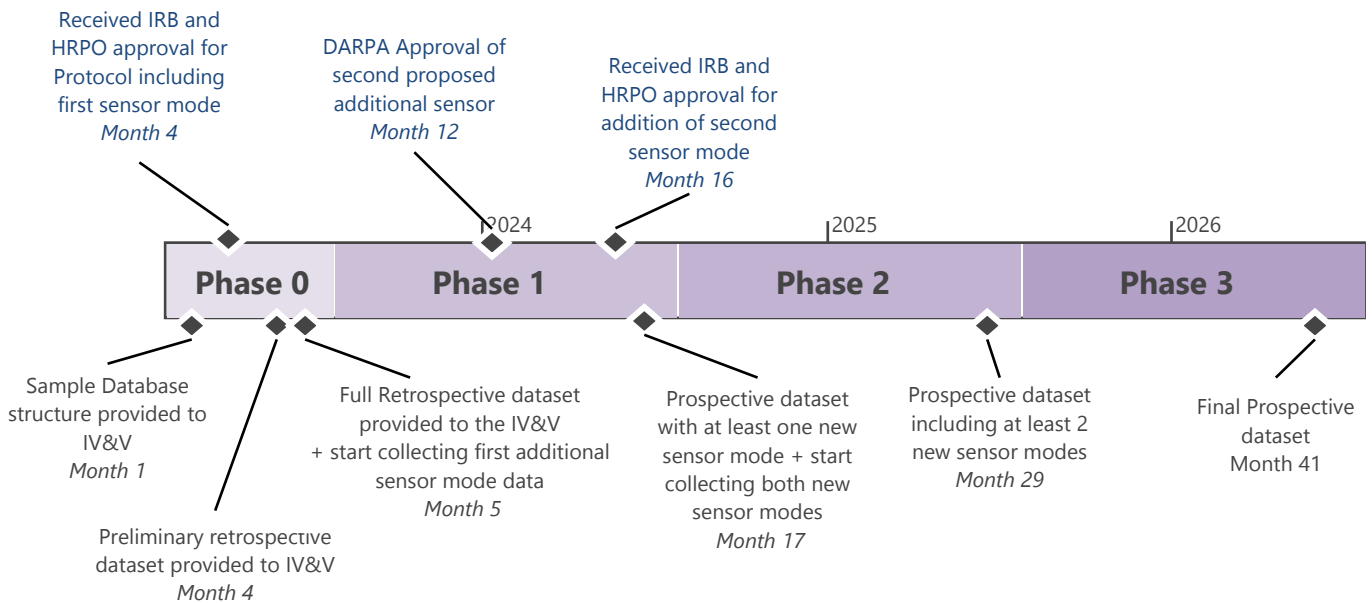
Received IRB and HRPO approval for Protocol including first sensor mode
*Month 4*

DARPA Approval of second proposed additional sensor
*Month 12*

Received IRB and HRPO approval for addition of second sensor mode
*Month 16*

2024

2025

2026

Phase 0

Phase 1

Phase 2

Phase 3

Sample Database structure provided to IV&V
*Month 1*

Preliminary retrospective dataset provided to IV&V
*Month 4*

Full Retrospective dataset provided to the IV&V + start collecting first additional sensor mode data
*Month 5*

Prospective dataset with at least one new sensor mode + start collecting both new sensor modes
*Month 17*

Prospective dataset including at least 2 new sensor modes
*Month 29*

Final Prospective dataset
Month 41